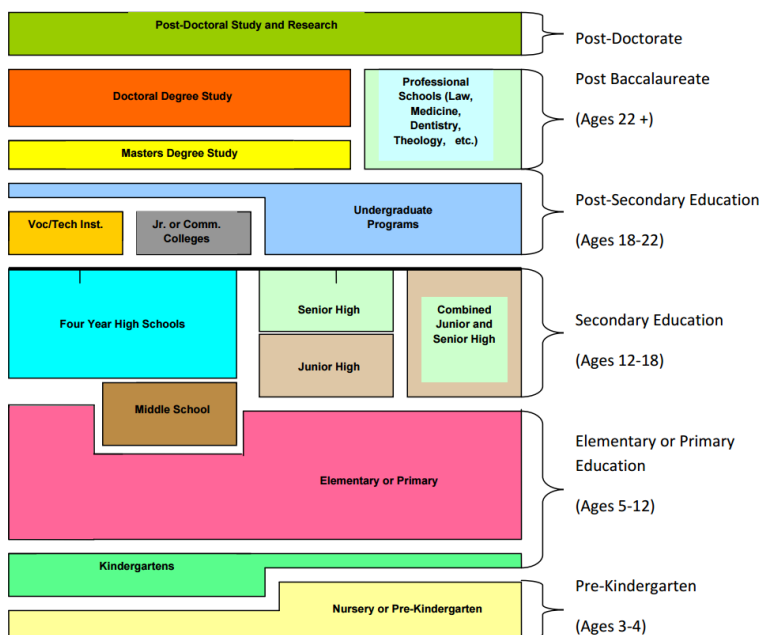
Post-Doctoral Study and Research

Post-Doctorate

Doctoral Degree Study

Professional Schools (Law, Medicine, Dentistry, Theology, etc.)

Post Baccalaureate

(Ages 22 +)

Masters Degree Study

Undergraduate Programs

Voc/Tech Inst.

Jr. or Comm. Colleges

Post-Secondary Education

(Ages 18-22)

Four Year High Schools

Senior High

Junior High

Combined Junior and Senior High

Secondary Education

(Ages 12-18)

Middle School

Elementary or Primary

Elementary or Primary Education

(Ages 5-12)

Kindergartens

Nursery or Pre-Kindergarten

Pre-Kindergarten

(Ages 3-4)